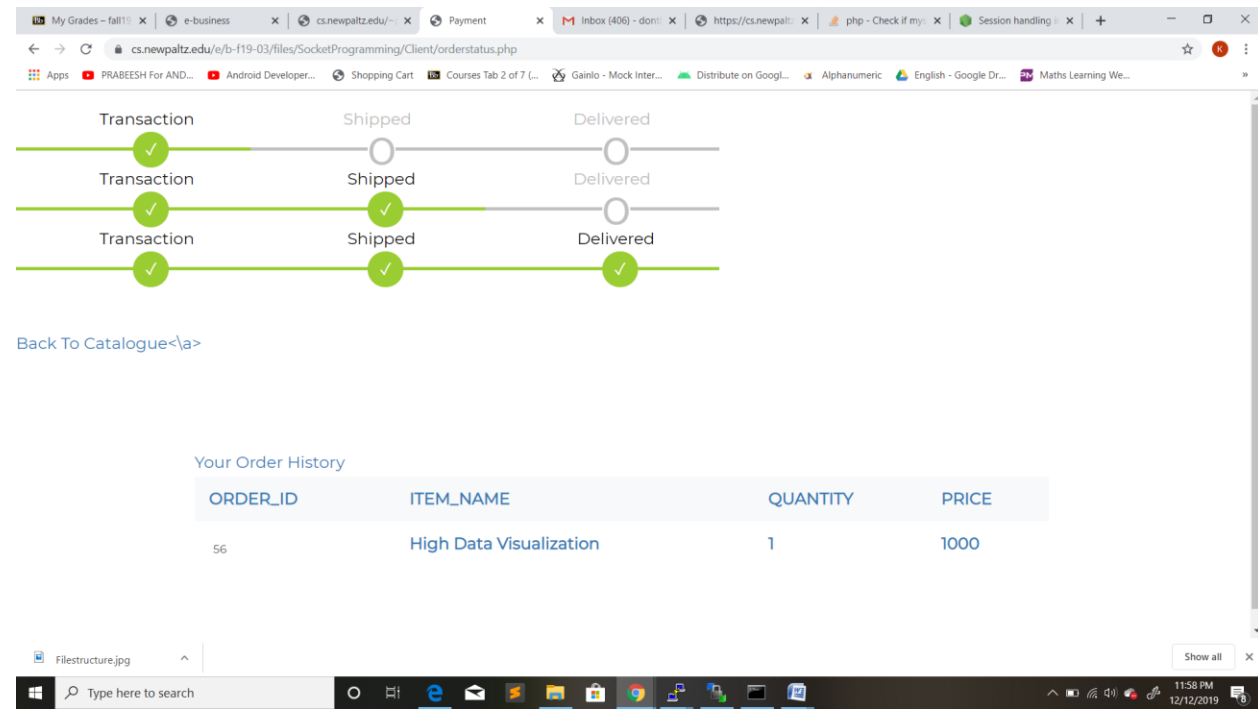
My Grades – fall19 × | e-business × | cs.newpaltz.edu/~ × | Payment × | Inbox (406) - dont × | https://cs.newpaltz × | php - Check if my × | Session handling × | +

cs.newpaltz.edu/e/b-f19-03/files/SocketProgramming/Client/orderstatus.php

Apps PRABEESH For AND... Android Developer... Shopping Cart Courses Tab 2 of 7 (... Gainlo - Mock Inter... Distribute on Googl... Alphanumeric English - Google Dr... Maths Learning We...

Transaction Shipped Delivered

Transaction Shipped Delivered

Transaction Shipped Delivered

Back To Catalogue<\a>

Your Order History

| ORDER_ID | ITEM_NAME | QUANTITY | PRICE |
|---|---|---|---|
| 56 | High Data Visualization | 1 | 1000 |

Filestructure.jpg

Show all

Type here to search

11:58 PM 12/12/2019